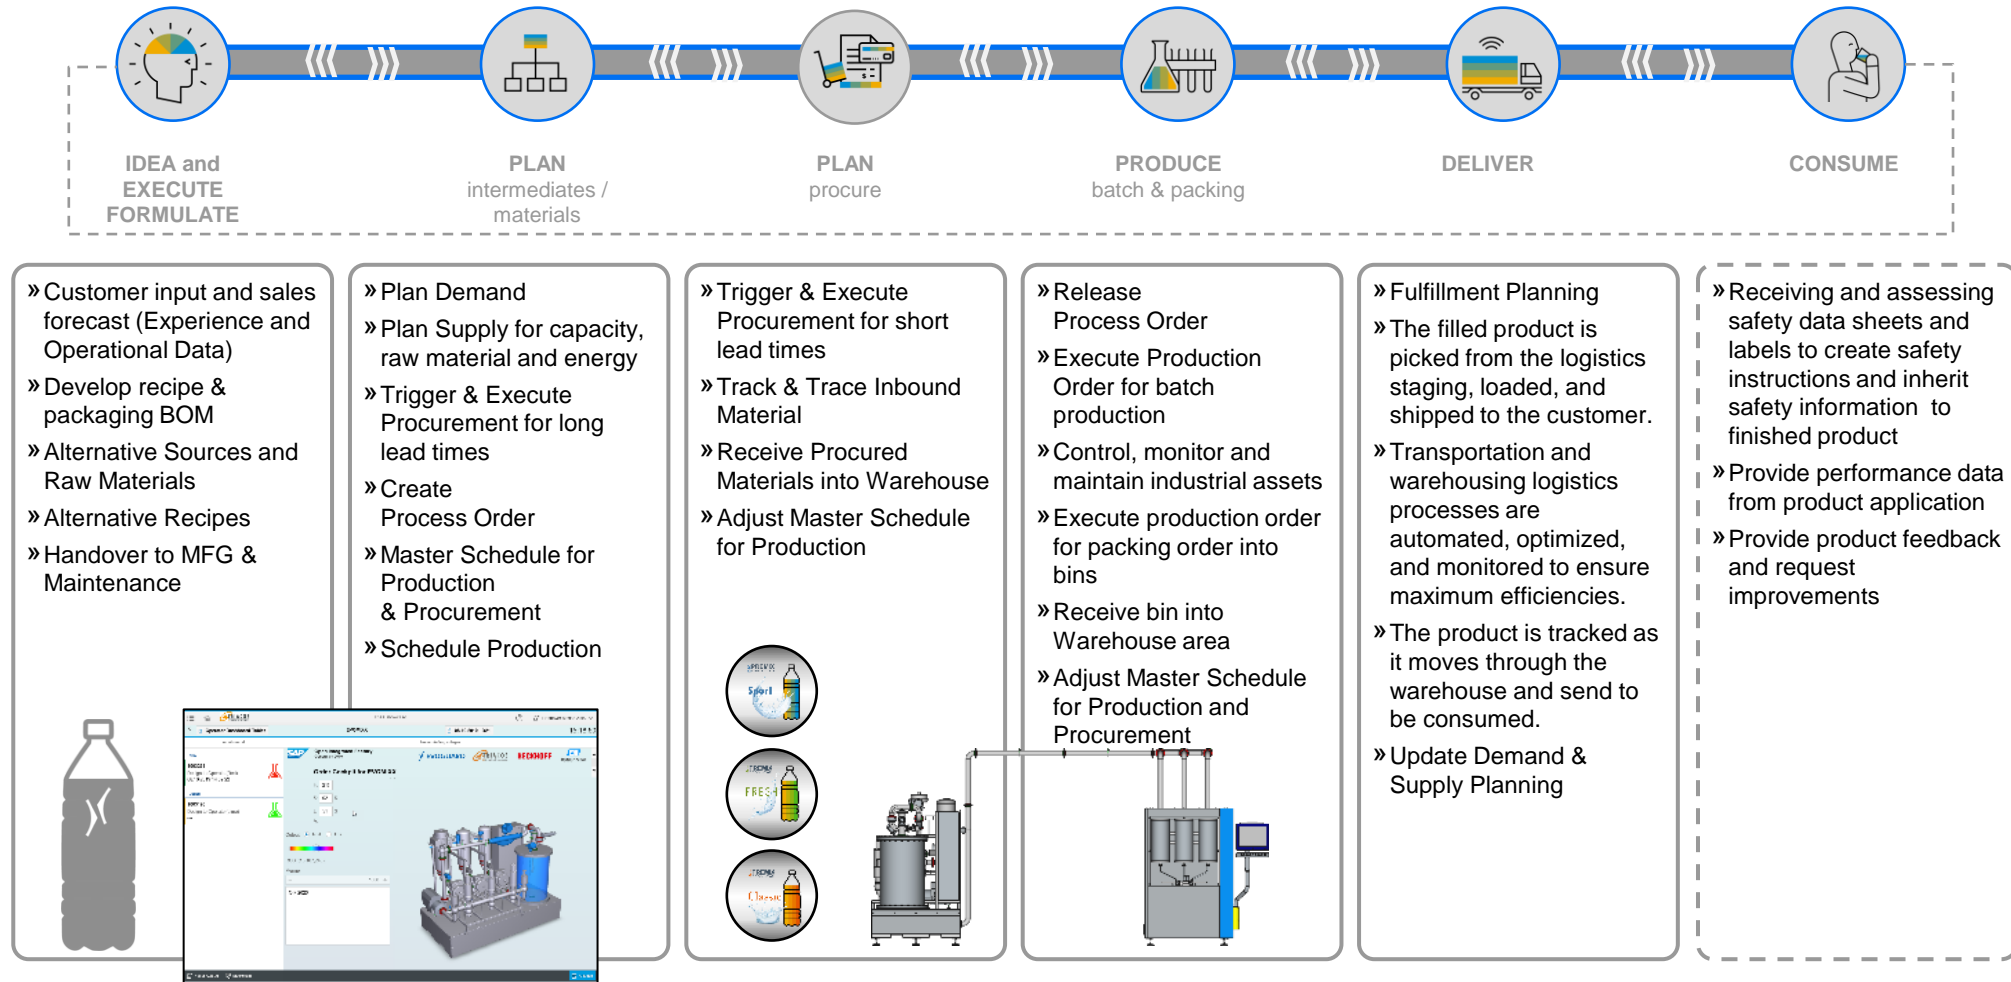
IDEA and EXECUTE FORMULATE

PLAN
intermediates / materials

PLAN
procure

PRODUCE
batch & packing

DELIVER

CONSUME

» Customer input and sales forecast (Experience and Operational Data)
» Develop recipe & packaging BOM
» Alternative Sources and Raw Materials
» Alternative Recipes
» Handover to MFG & Maintenance

» Plan Demand
» Plan Supply for capacity, raw material and energy
» Trigger & Execute Procurement for long lead times
» Create Process Order
» Master Schedule for Production & Procurement
» Schedule Production

» Trigger & Execute Procurement for short lead times
» Track & Trace Inbound Material
» Receive Procured Materials into Warehouse
» Adjust Master Schedule for Production

» Release Process Order
» Execute Production Order for batch production
» Control, monitor and maintain industrial assets
» Execute production order for packing order into bins
» Receive bin into Warehouse area
» Adjust Master Schedule for Production and Procurement

» Fulfillment Planning
» The filled product is picked from the logistics staging, loaded, and shipped to the customer.
» Transportation and warehousing logistics processes are automated, optimized, and monitored to ensure maximum efficiencies.
» The product is tracked as it moves through the warehouse and send to be consumed.
» Update Demand & Supply Planning

» Receiving and assessing safety data sheets and labels to create safety instructions and inherit safety information to finished product
» Provide performance data from product application
» Provide product feedback and request improvements

Sport
FRESH
Classic
SAP
BECKHOFF